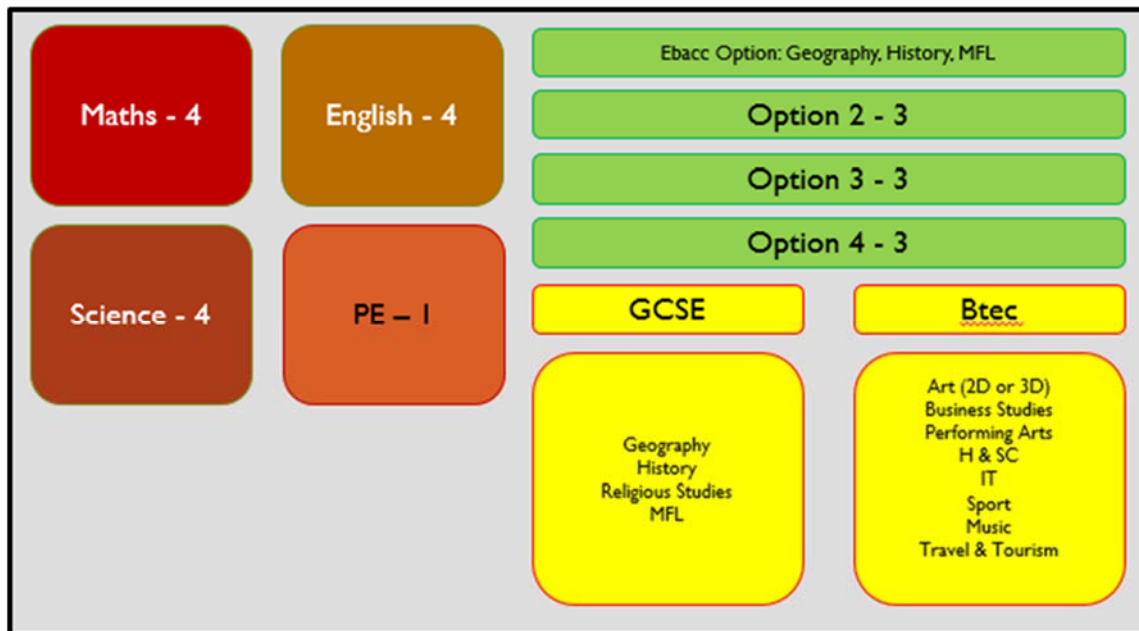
Maths - 4

English - 4

Science - 4

PE – 1

Ebacc Option: Geography, History, MFL

Option 2 - 3

Option 3 - 3

Option 4 - 3

GCSE

Geography
History
Religious Studies
MFL

Btec

Art (2D or 3D)
Business Studies
Performing Arts
H & SC
IT
Sport
Music
Travel & Tourism